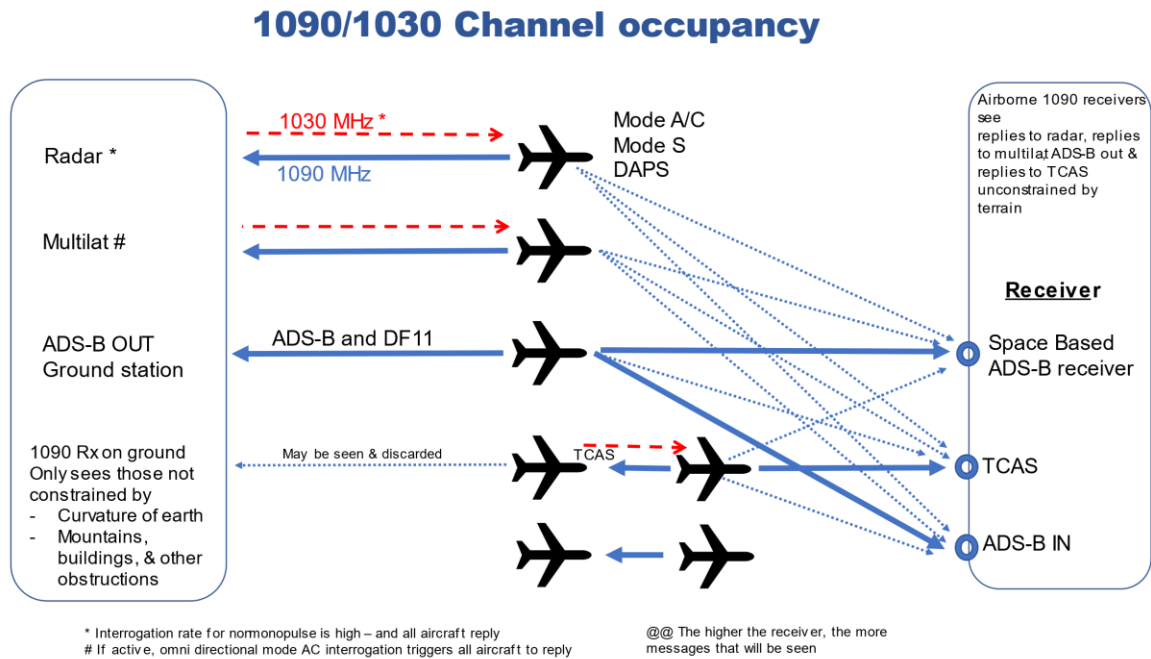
1090/1030 Channel occupancy

Radar *

1030 MHz *

1090 MHz

Mode A/C
Mode S
DAPS

Multilat #

ADS-B OUT
Ground station

ADS-B and DF11

1090 Rx on ground
Only sees those not constrained by
- Curvature of earth
- Mountains, buildings, & other obstructions

May be seen & discarded

TCAS

Airborne 1090 receivers see
replies to radar, replies to multilat, ADS-B out & replies to TCAS unconstrained by terrain

Receiver

Space Based ADS-B receiver

TCAS

ADS-B IN

* Interrogation rate for nonmonopulse is high – and all aircraft reply
# If active, omni directional mode AC interrogation triggers all aircraft to reply

@@ The higher the receiver, the more messages that will be seen